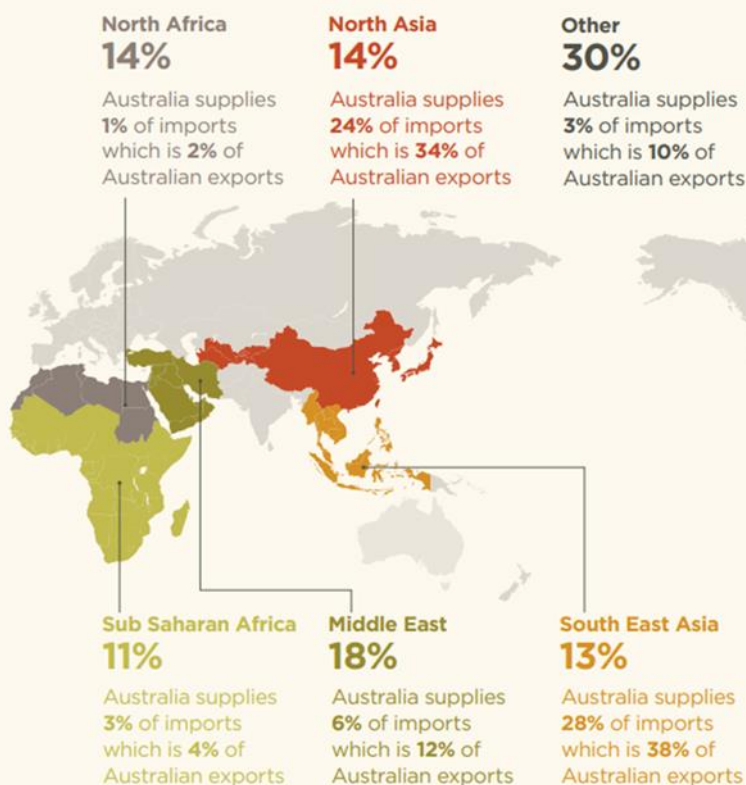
North Africa
14%
Australia supplies 1% of imports which is 2% of Australian exports

North Asia
14%
Australia supplies 24% of imports which is 34% of Australian exports

Other
30%
Australia supplies 3% of imports which is 10% of Australian exports

Sub Saharan Africa
11%
Australia supplies 3% of imports which is 4% of Australian exports

Middle East
18%
Australia supplies 6% of imports which is 12% of Australian exports

South East Asia
13%
Australia supplies 28% of imports which is 38% of Australian exports